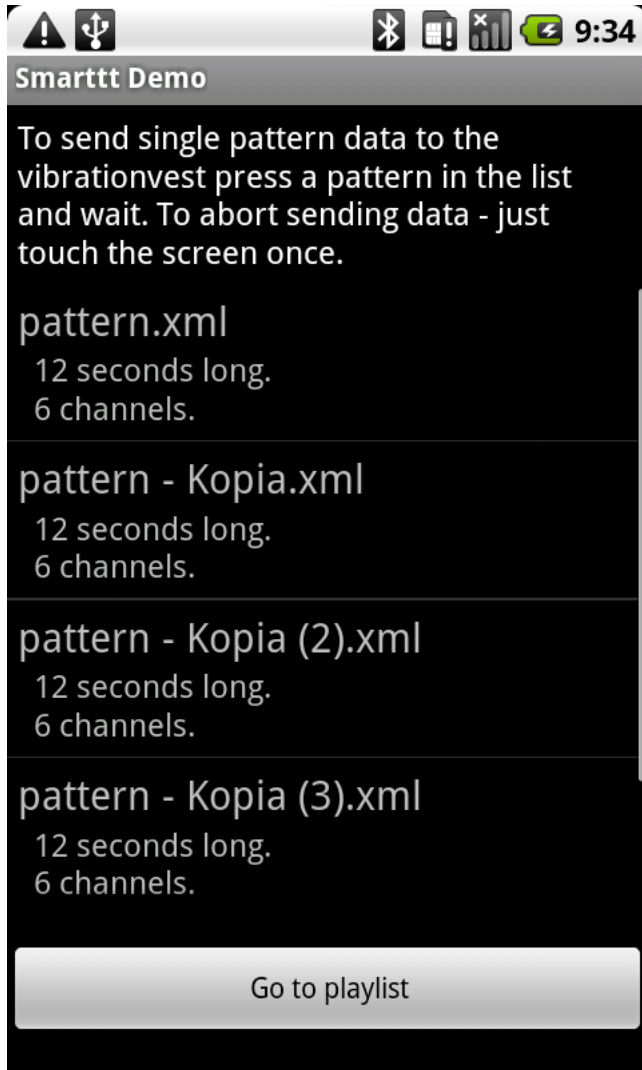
9:34

Smarttt Demo

To send single pattern data to the vibrationvest press a pattern in the list and wait. To abort sending data - just touch the screen once.

pattern.xml
12 seconds long.
6 channels.

pattern - Kopia.xml
12 seconds long.
6 channels.

pattern - Kopia (2).xml
12 seconds long.
6 channels.

pattern - Kopia (3).xml
12 seconds long.
6 channels.

Go to playlist